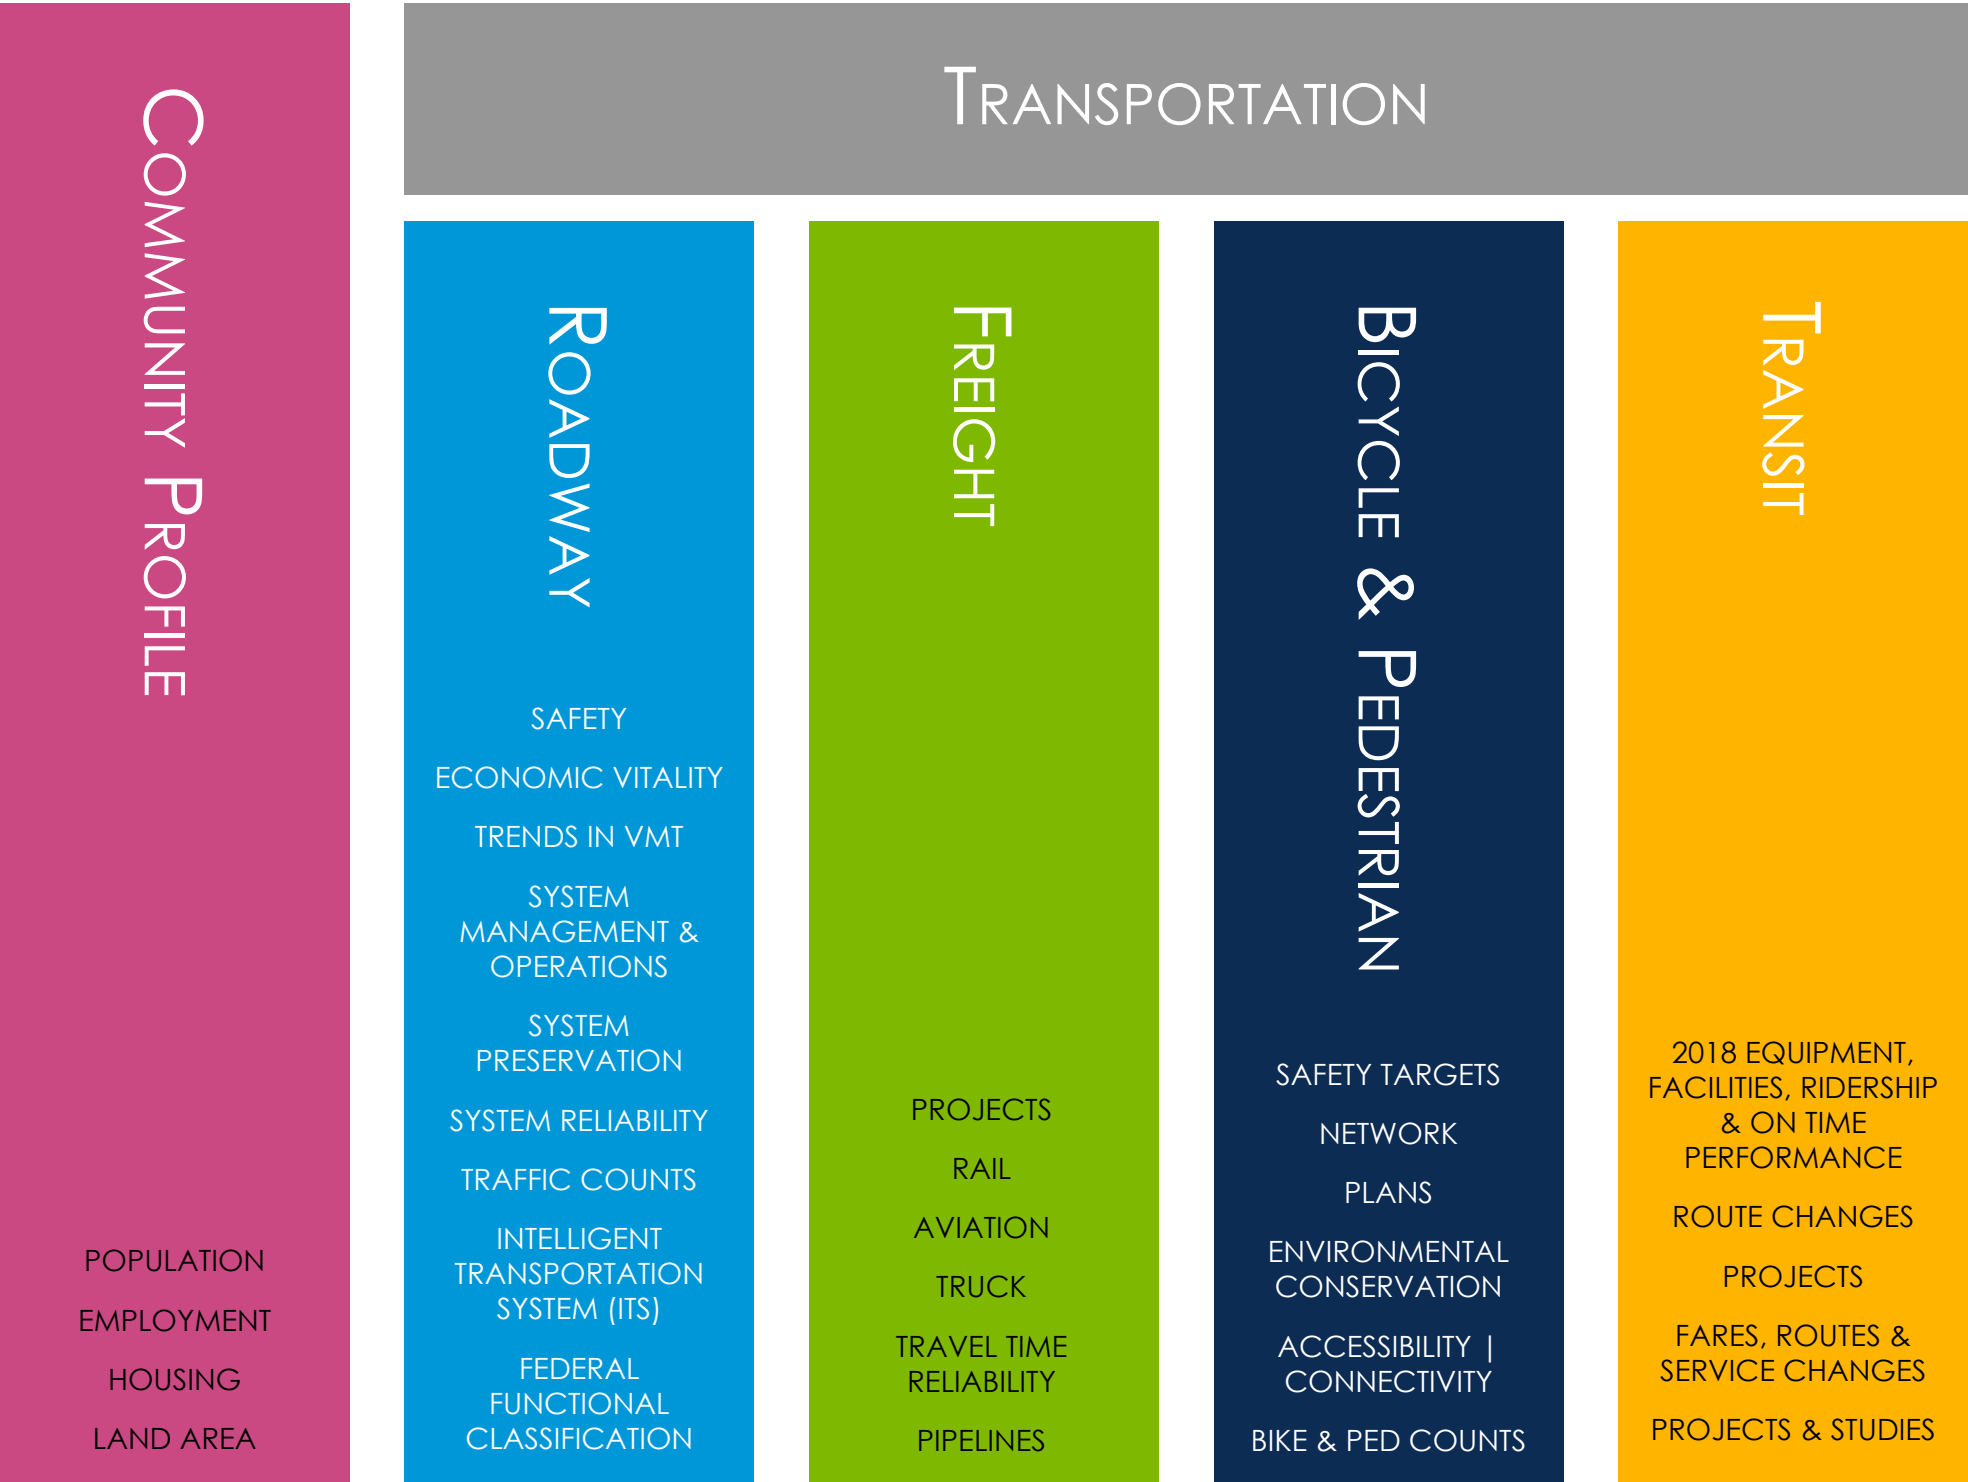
COMMUNITY PROFILE

POPULATION

EMPLOYMENT

HOUSING

LAND AREA

TRANSPORTATION

ROADWAY

SAFETY

ECONOMIC VITALITY

TRENDS IN VMT

SYSTEM MANAGEMENT & OPERATIONS

SYSTEM PRESERVATION

SYSTEM RELIABILITY

TRAFFIC COUNTS

INTELLIGENT TRANSPORTATION SYSTEM (ITS)

FEDERAL FUNCTIONAL CLASSIFICATION

FREIGHT

PROJECTS

RAIL

AVIATION

TRUCK

TRAVEL TIME RELIABILITY

PIPELINES

BICYCLE & PEDESTRIAN

SAFETY TARGETS

NETWORK

PLANS

ENVIRONMENTAL CONSERVATION

ACCESSIBILITY | CONNECTIVITY

BIKE & PED COUNTS

TRANSIT

2018 EQUIPMENT, FACILITIES, RIDERSHIP & ON TIME PERFORMANCE

ROUTE CHANGES

PROJECTS

FARES, ROUTES & SERVICE CHANGES

PROJECTS & STUDIES